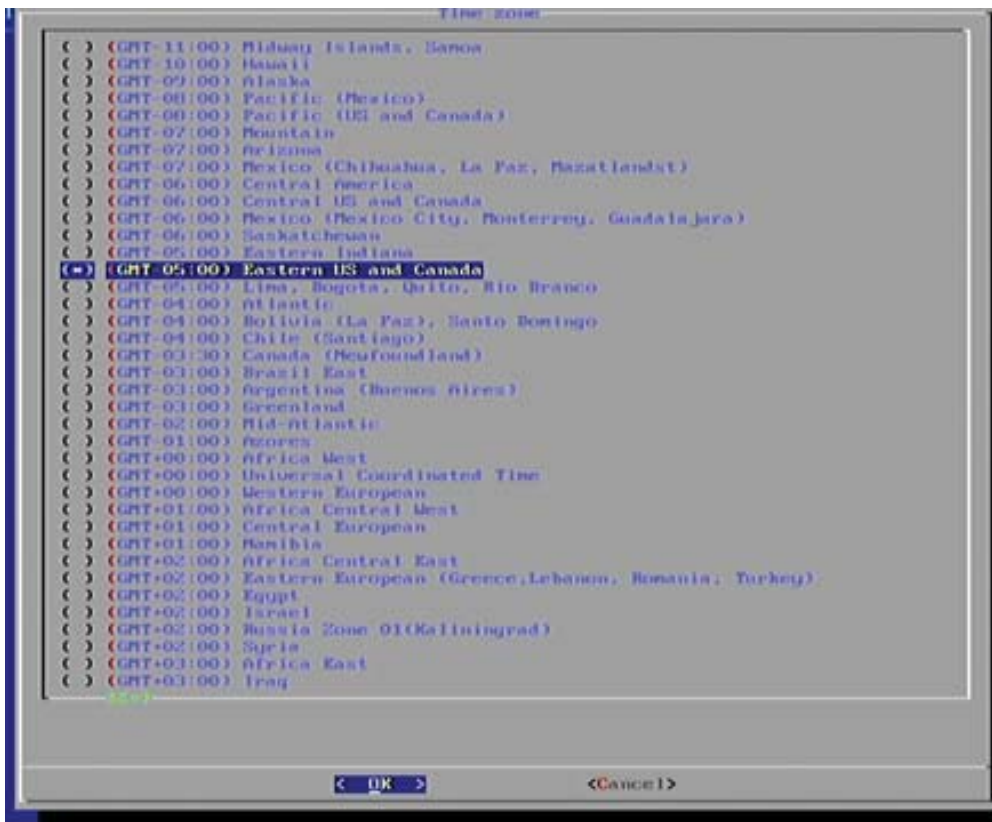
Time zone

( ) (GMT-11:00) Midway Islands, Samoa
( ) (GMT-10:00) Hawaii
( ) (GMT-09:00) Alaska
( ) (GMT-08:00) Pacific (Mexico)
( ) (GMT-08:00) Pacific (US and Canada)
( ) (GMT-07:00) Mountain
( ) (GMT-07:00) Arizona
( ) (GMT-07:00) Mexico (Chihuahua, La Paz, Mazatlandst)
( ) (GMT-06:00) Central America
( ) (GMT-06:00) Central US and Canada
( ) (GMT-06:00) Mexico (Mexico City, Monterrey, Guadalajara)
( ) (GMT-06:00) Saskatchewan
( ) (GMT-05:00) Eastern Indiana
(*) (GMT-05:00) Eastern US and Canada
( ) (GMT-05:00) Lima, Bogota, Quito, Rio Branco
( ) (GMT-04:00) Atlantic
( ) (GMT-04:00) Bolivia (La Paz), Santo Domingo
( ) (GMT-04:00) Chile (Santiago)
( ) (GMT-03:30) Canada (Newfoundland)
( ) (GMT-03:00) Brasil East
( ) (GMT-03:00) Argentina (Buenos Aires)
( ) (GMT-03:00) Greenland
( ) (GMT-02:00) Mid-Atlantic
( ) (GMT-01:00) Azores
( ) (GMT+00:00) Africa West
( ) (GMT+00:00) Universal Coordinated Time
( ) (GMT+00:00) Western European
( ) (GMT+01:00) Africa Central West
( ) (GMT+01:00) Central European
( ) (GMT+01:00) Namibia
( ) (GMT+02:00) Africa Central East
( ) (GMT+02:00) Eastern European (Greece,Lebanon, Romania, Turkey)
( ) (GMT+02:00) Egypt
( ) (GMT+02:00) Israel
( ) (GMT+02:00) Russia Zone 01(Kaliningrad)
( ) (GMT+02:00) Syria
( ) (GMT+03:00) Africa East
( ) (GMT+03:00) Iraq
v(+)

< OK > <Cancel>